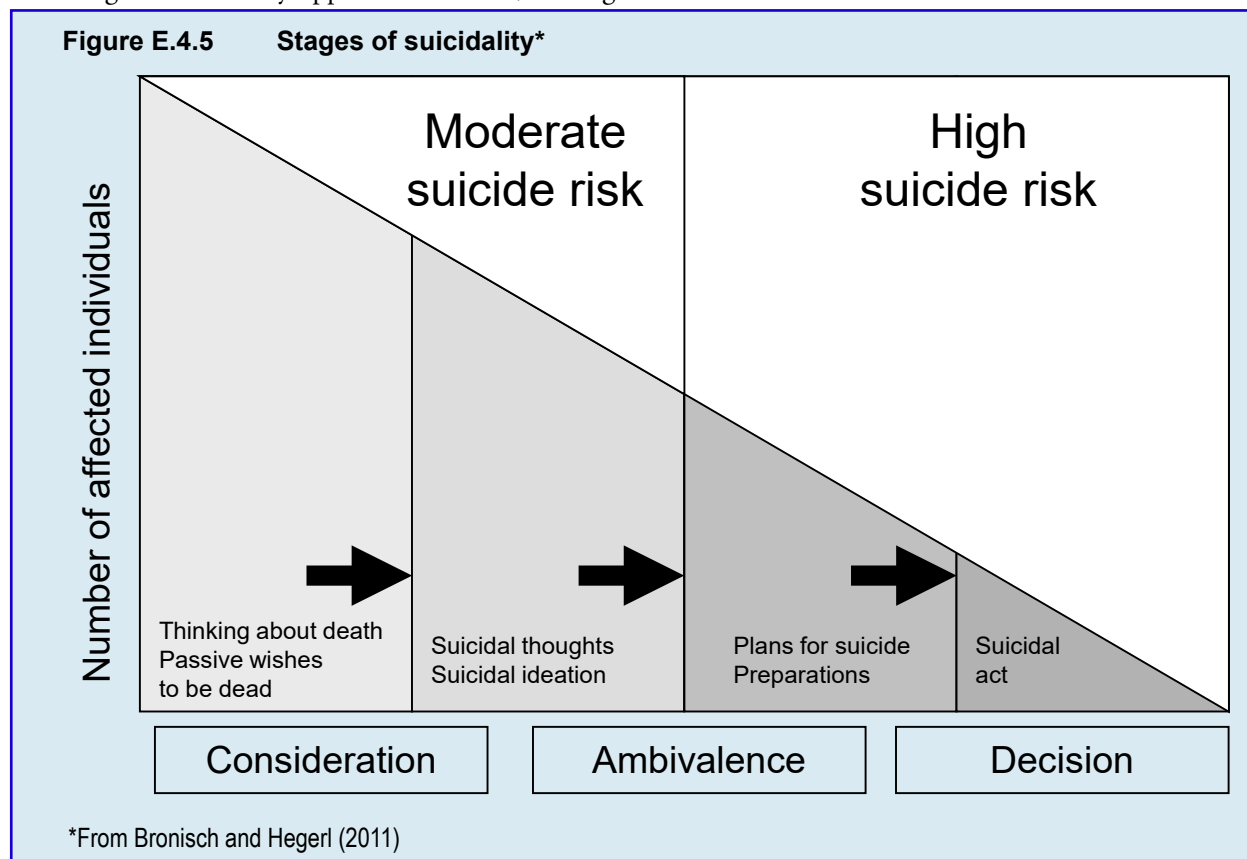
Figure E.4.5 Stages of suicidality*

Moderate suicide risk

High suicide risk

Number of affected individuals

Thinking about death
Passive wishes to be dead

Suicidal thoughts
Suicidal ideation

Plans for suicide
Preparations

Suicidal act

Consideration

Ambivalence

Decision

*From Bronisch and Hegerl (2011)